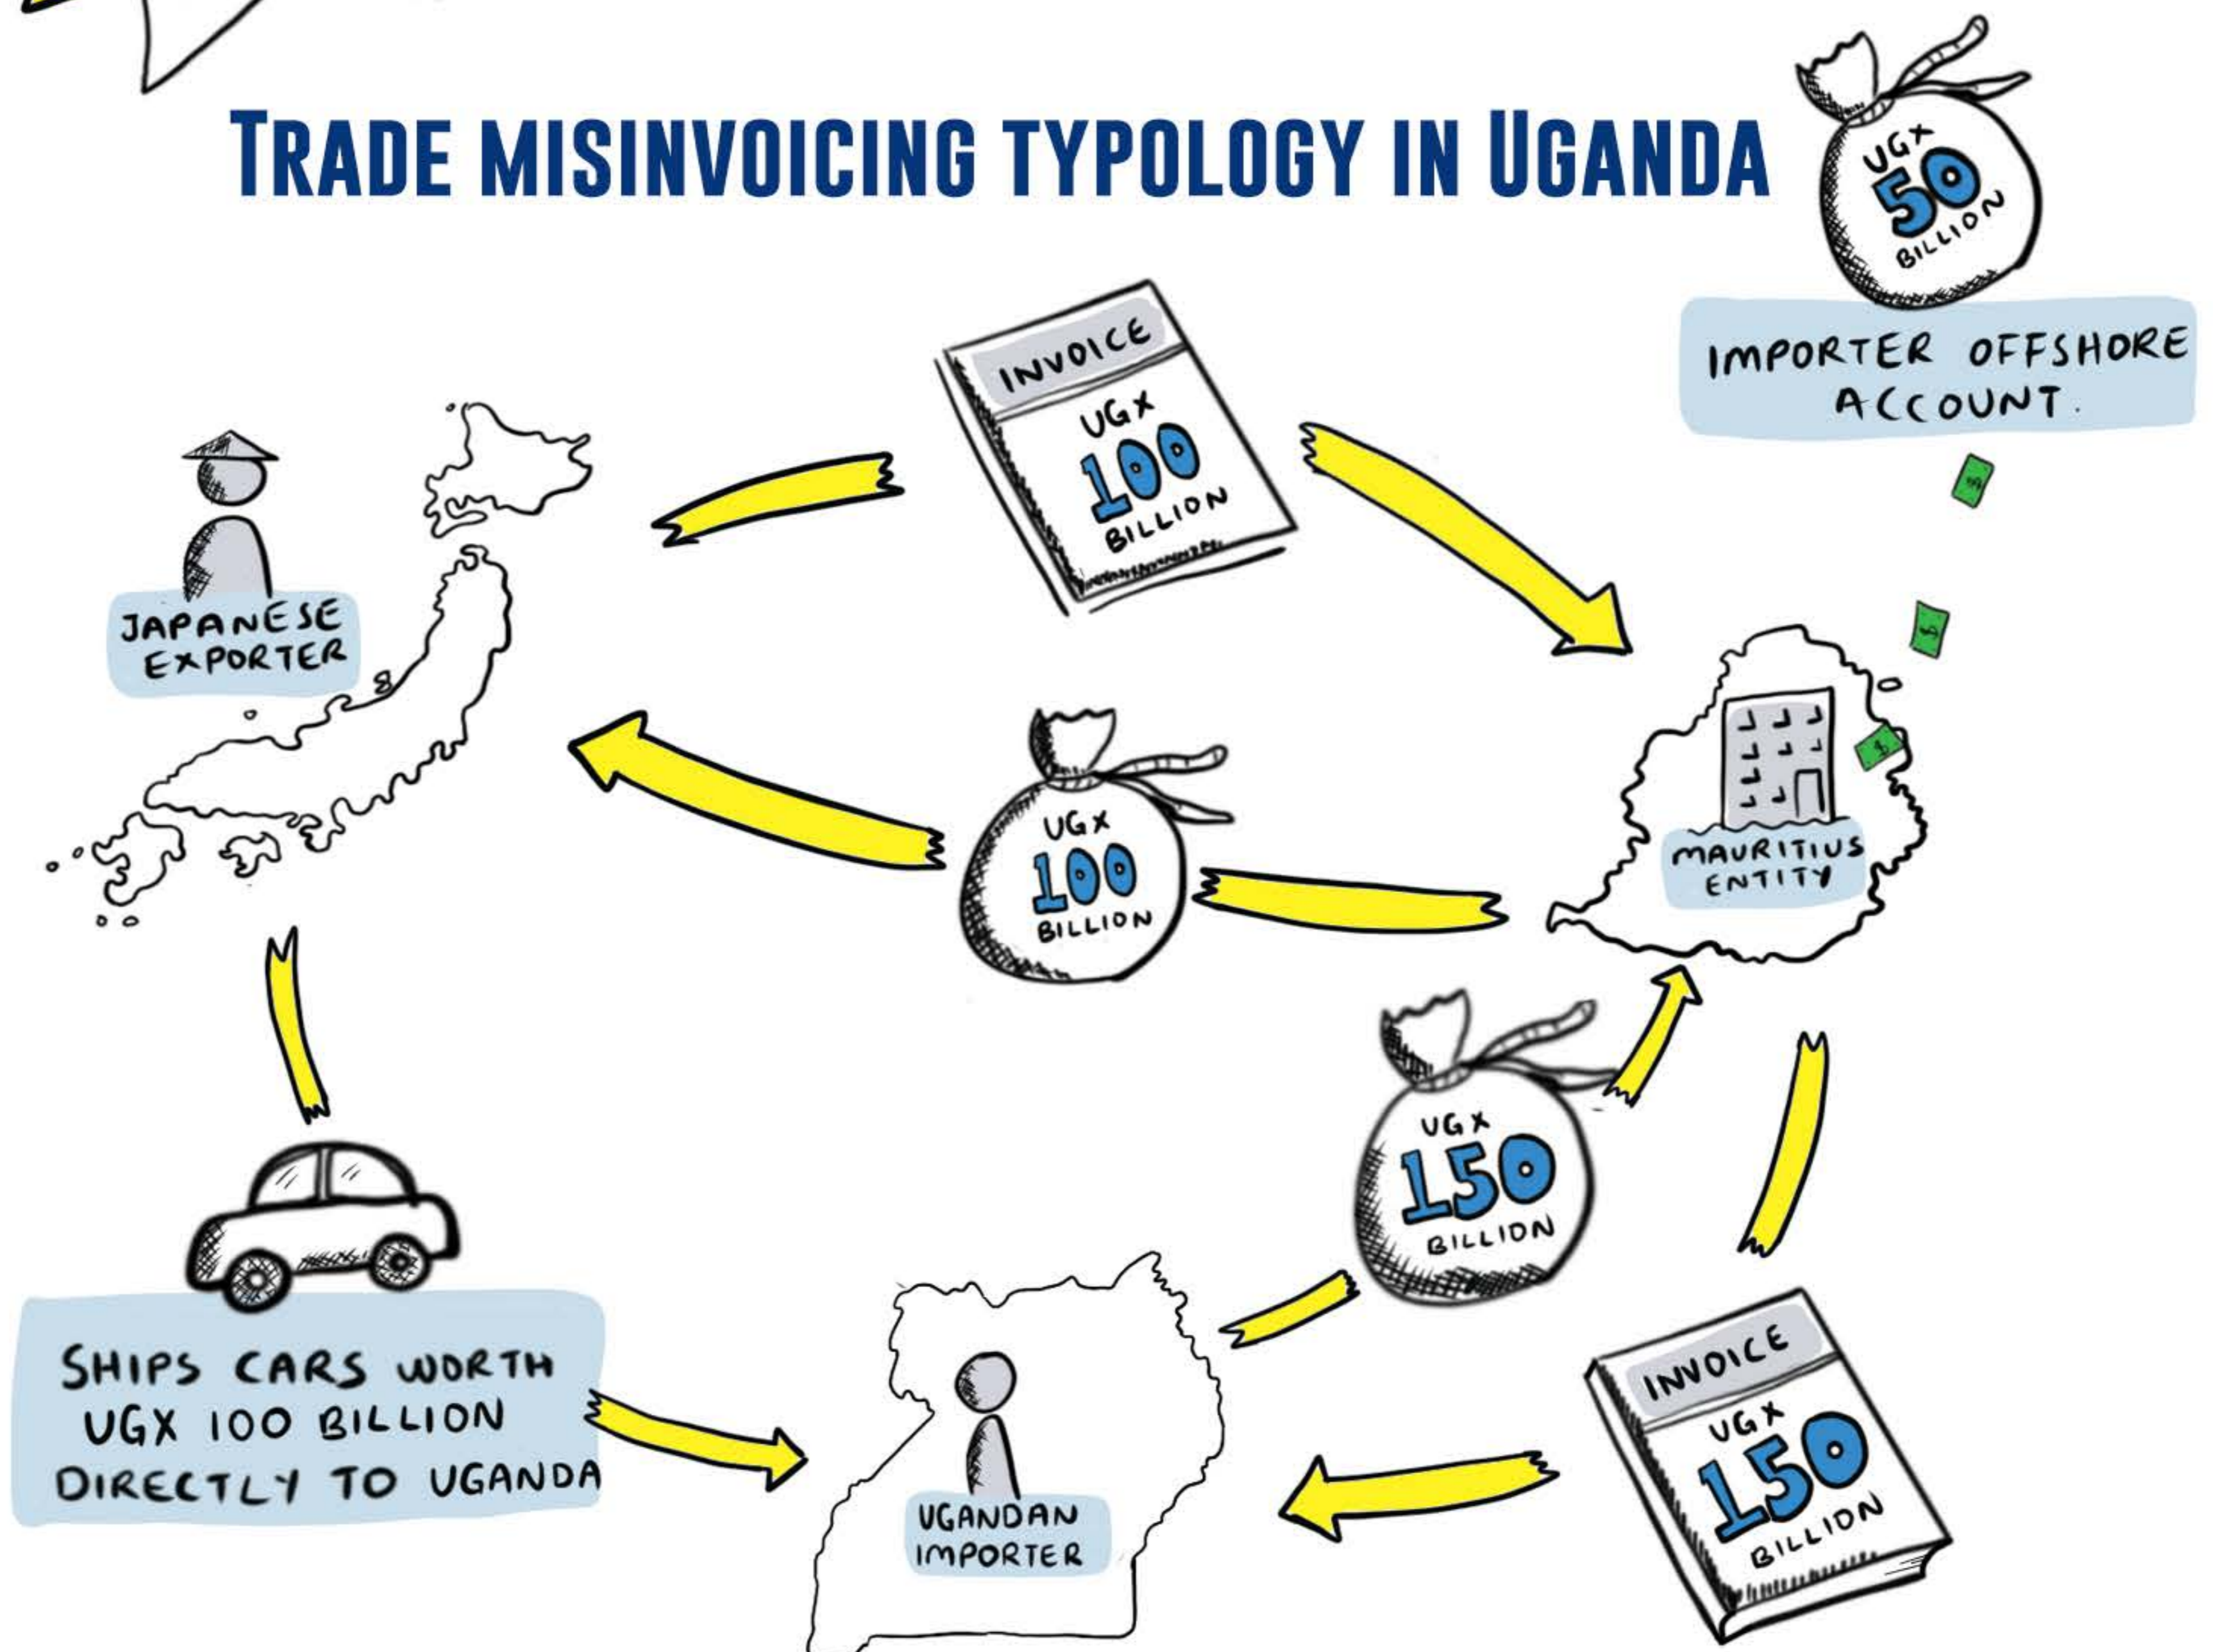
TRADE MISINVOICING TYPOLOGY IN UGANDA

UGX 50 BILLION

IMPORTER OFFSHORE ACCOUNT.

INVOICE UGX 100 BILLION

JAPANESE EXPORTER

$

$

$

UGX 100 BILLION

MAURITIUS ENTITY

UGX 150 BILLION

SHIPS CARS WORTH UGX 100 BILLION DIRECTLY TO UGANDA

UGANDAN IMPORTER

INVOICE UGX 150 BILLION